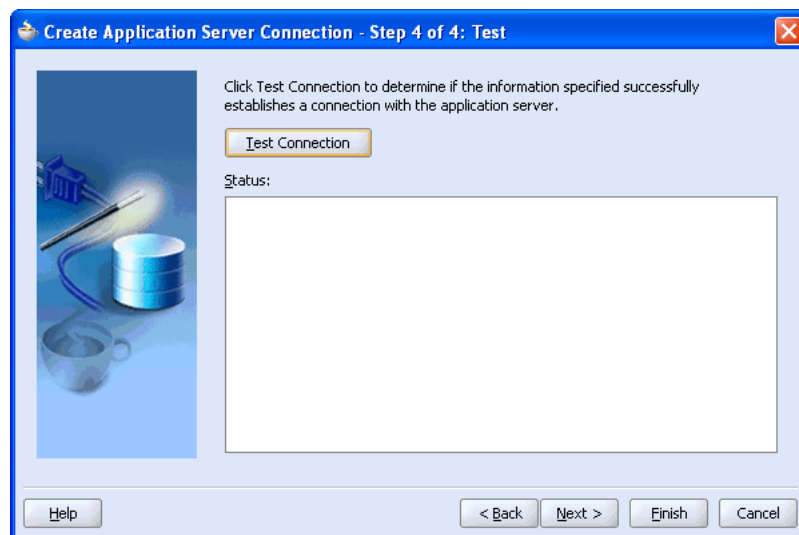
Create Application Server Connection - Step 4 of 4: Test

Click Test Connection to determine if the information specified successfully establishes a connection with the application server.

Test Connection

Status:

Help

< Back

Next >

Finish

Cancel